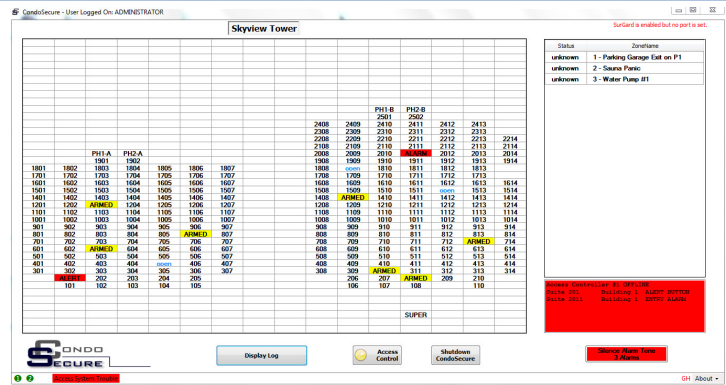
CondoSecure - User Logged On: ADMINISTRATOR

SurGard is enabled but no port is set.

Skyview Tower

| Status | ZoneName |
|---|---|
| unknown | 1 - Parking Garage Exit on P1 |
| unknown | 2 - Sauna Panic |
| unknown | 3 - Water Pump #1 |

PH1-B PH2-B
2501 2502
2408 2409 2410 2411 2412 2413
2308 2309 2310 2311 2312 2313
2208 2209 2210 2211 2212 2213 2214
2108 2109 2110 2111 2112 2113 2114
2008 2009 2010 ALARM 2012 2013 2014

PH1-A PH2-A
1901 1902
1908 1909 1910 1911 1912 1913 1914
1801 1802 1803 1804 1805 1806 1807 1808 open 1810 1811 1812 1813
1701 1702 1703 1704 1705 1706 1707 1708 1709 1710 1711 1712 1713
1601 1602 1603 1604 1605 1606 1607 1608 1609 1610 1611 1612 1613 1614
1501 1502 1503 1504 1505 1506 1507 1508 1509 1510 1511 open 1513 1514
1401 1402 1403 1404 1405 1406 1407 1408 ARMED 1410 1411 1412 1413 1414
1201 1202 ARMED 1204 1205 1206 1207 1208 1209 1210 1211 1212 1213 1214
1101 1102 1103 1104 1105 1106 1107 1108 1109 1110 1111 1112 1113 1114
1001 1002 1003 1004 1005 1006 1007 1008 1009 1010 1011 1012 1013 1014
901 902 903 904 905 906 907 908 909 910 911 912 913 914
801 802 803 804 805 ARMED 807 808 809 810 811 812 813 814
701 702 703 704 705 706 707 708 709 710 711 712 ARMED 714
601 602 ARMED 604 605 606 607 608 609 610 611 612 613 614
501 502 503 504 505 506 507 508 509 510 511 512 513 514
401 402 403 open 405 406 407 408 409 410 411 412 413 414
301 302 303 304 305 306 307 308 309 ARMED 311 312 313 314
ALERT 202 203 204 205 206 207 ARMED 209 210
101 102 103 104 105 106 107 108 110

SUPER

Access Controller #1 OFFLINE
Suite 201 Building 1 ALERT BUTTON
Suite 2011 Building 1 ENTRY ALARM

CONDO SECURE

Display Log

Access Control

Shutdown CondoSecure

Silence Alarm Tone 2 Alarms

Access System Trouble

GH About